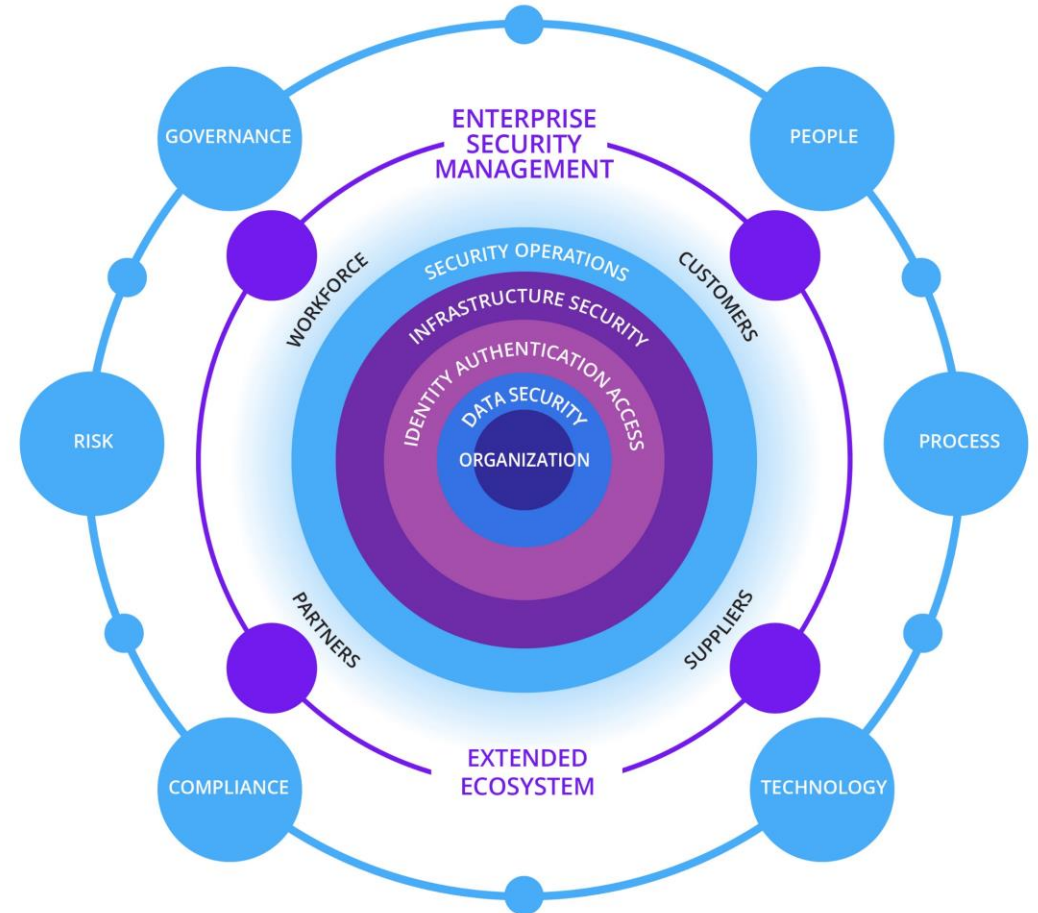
ENTERPRISE SECURITY MANAGEMENT

GOVERNANCE

PEOPLE

WORKFORCE

CUSTOMERS

SECURITY OPERATIONS

INFRASTRUCTURE SECURITY

IDENTITY AUTHENTICATION ACCESS

DATA SECURITY

ORGANIZATION

RISK

PROCESS

PARTNERS

SUPPLIERS

EXTENDED ECOSYSTEM

COMPLIANCE

TECHNOLOGY